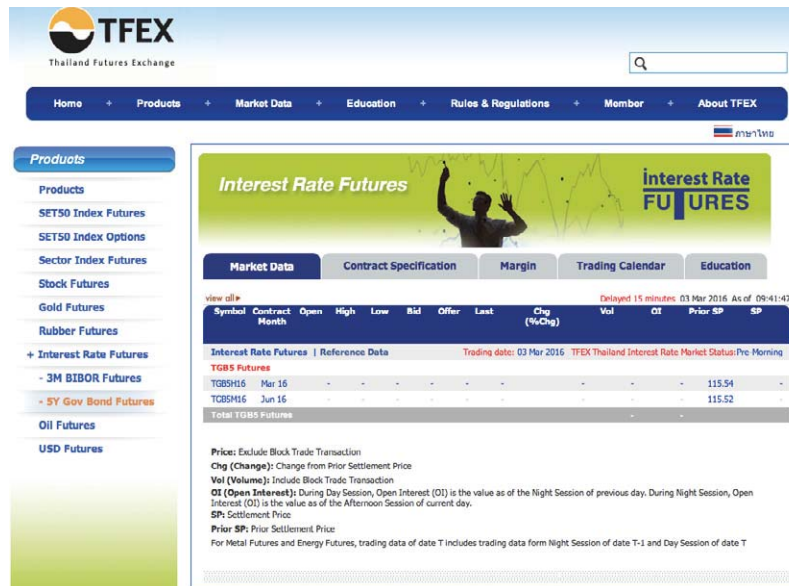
TFEX
Thailand Futures Exchange

Home + Products + Market Data + Education + Rules & Regulations + Member + About TFEX

ภาษาไทย

Products

Products
SET50 Index Futures
SET50 Index Options
Sector Index Futures
Stock Futures
Gold Futures
Rubber Futures
+ Interest Rate Futures
- 3M BIBOR Futures
- 5Y Gov Bond Futures
Oil Futures
USD Futures

Interest Rate Futures

interest Rate FUTURES

Market Data | Contract Specification | Margin | Trading Calendar | Education

view all ▸

Delayed 15 minutes 03 Mar 2016 As of 09:41:47

| Symbol | Contract Month | Open | High | Low | Bid | Offer | Last | Chg (%Chg) | Vol | OI | Prior SP | SP |
|---|---|---|---|---|---|---|---|---|---|---|---|---|
| Interest Rate Futures \| Reference Data | | | | | | | Trading date: 03 Mar 2016 | TFEX Thailand Interest Rate Market Status: Pre Morning | | | | |
| TGB5 Futures | | | | | | | | | | | | |
| TGB5H16 | Mar 16 | - | - | - | - | - | - | - | - | - | 115.54 | - |
| TGB5M16 | Jun 16 | - | - | - | - | - | - | - | - | - | 115.52 | - |
| Total TGB5 Futures | | | | | | | | | - | - | | |

Price: Exclude Block Trade Transaction
Chg (Change): Change from Prior Settlement Price
Vol (Volume): Include Block Trade Transaction
OI (Open Interest): During Day Session, Open Interest (OI) is the value as of the Night Session of previous day. During Night Session, Open Interest (OI) is the value as of the Afternoon Session of current day.
SP: Settlement Price
Prior SP: Prior Settlement Price
For Metal Futures and Energy Futures, trading data of date T includes trading data form Night Session of date T-1 and Day Session of date T